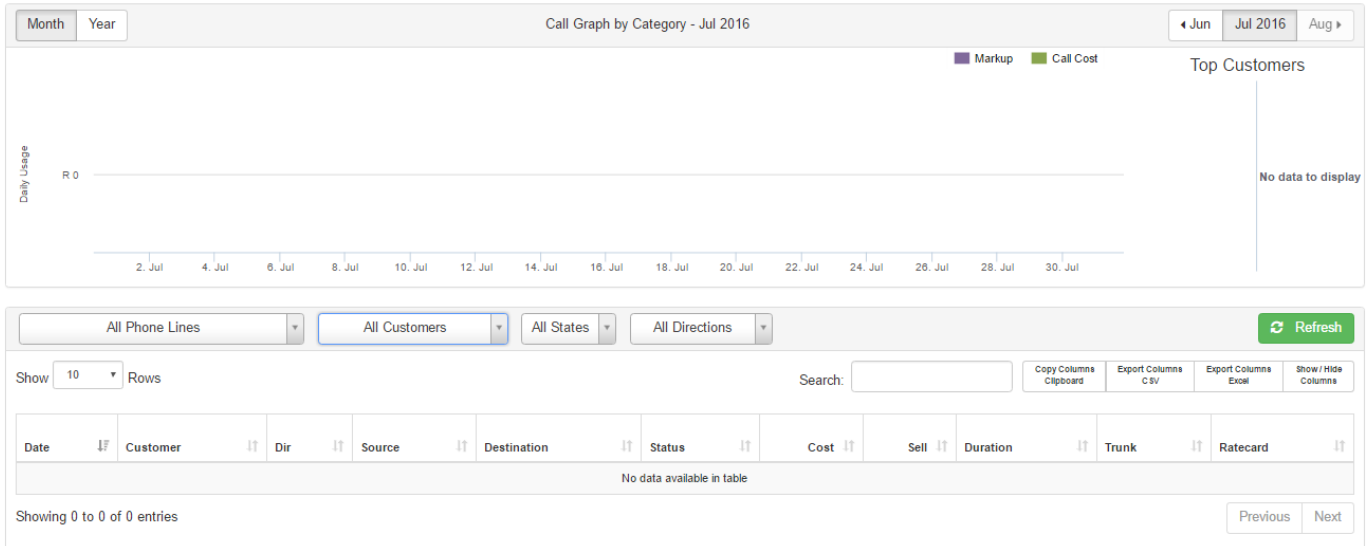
Month Year

Call Graph by Category - Jul 2016

◂ Jun Jul 2016 Aug ▸

Markup Call Cost

Top Customers

Daily Usage

R 0

No data to display

2. Jul 4. Jul 6. Jul 8. Jul 10. Jul 12. Jul 14. Jul 16. Jul 18. Jul 20. Jul 22. Jul 24. Jul 26. Jul 28. Jul 30. Jul

All Phone Lines All Customers All States All Directions Refresh

Show 10 Rows

Search:

Copy Columns Clipboard | Export Columns CSV | Export Columns Excel | Show / Hide Columns

| Date | Customer | Dir | Source | Destination | Status | Cost | Sell | Duration | Trunk | Ratecard |
|---|---|---|---|---|---|---|---|---|---|---|
| No data available in table | | | | | | | | | | |

Showing 0 to 0 of 0 entries

Previous Next